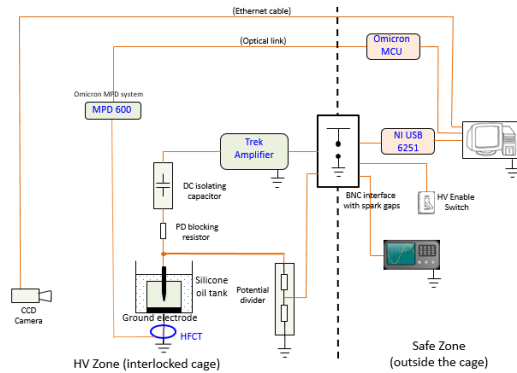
(Ethernet cable)

(Optical link)

Omicron MCU

Omicron MPD system

MPD 600

Trek Amplifier

NI USB 6251

DC isolating capacitor

BNC interface with spark gaps

HV Enable Switch

PD blocking resistor

Silicone oil tank

Ground electrode

Potential divider

CCD Camera

HFCT

HV Zone (interlocked cage)

Safe Zone (outside the cage)